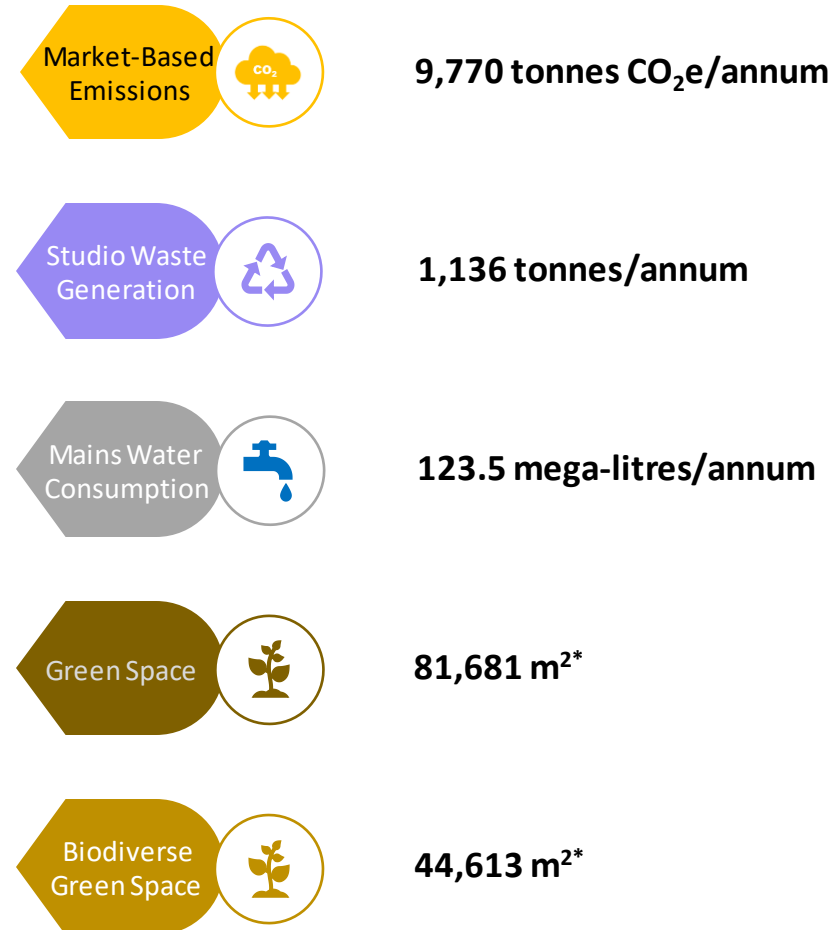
Market-Based Emissions

$CO_2$

9,770 tonnes $CO_2$e/annum

Studio Waste Generation

1,136 tonnes/annum

Mains Water Consumption

123.5 mega-litres/annum

Green Space

81,681 $m^{2*}$

Biodiverse Green Space

44,613 $m^{2*}$